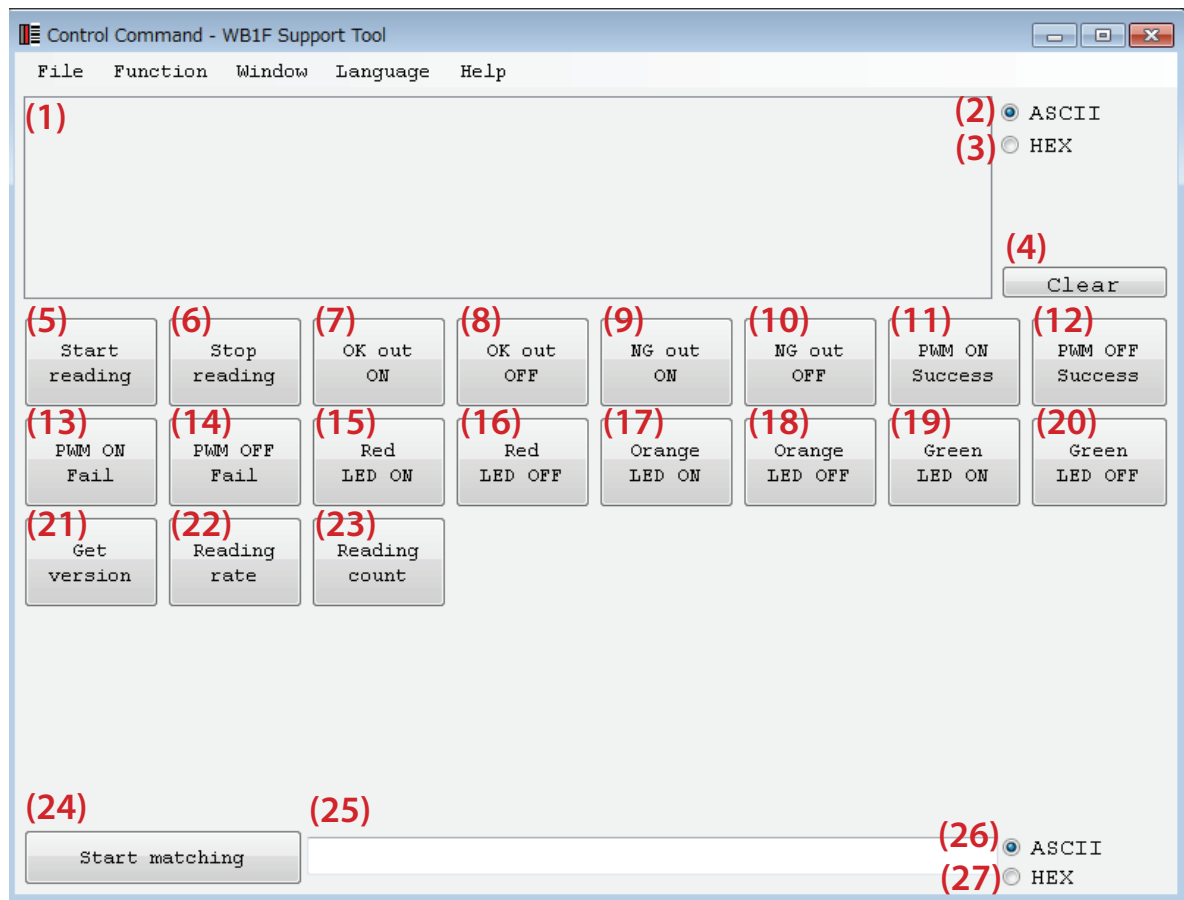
Control Command - WB1F Support Tool

File Function Window Language Help

(1)

(2) ASCII
(3) HEX

(4) Clear

(5) Start reading
(6) Stop reading
(7) OK out ON
(8) OK out OFF
(9) NG out ON
(10) NG out OFF
(11) PWM ON Success
(12) PWM OFF Success

(13) PWM ON Fail
(14) PWM OFF Fail
(15) Red LED ON
(16) Red LED OFF
(17) Orange LED ON
(18) Orange LED OFF
(19) Green LED ON
(20) Green LED OFF

(21) Get version
(22) Reading rate
(23) Reading count

(24) Start matching

(25)

(26) ASCII
(27) HEX